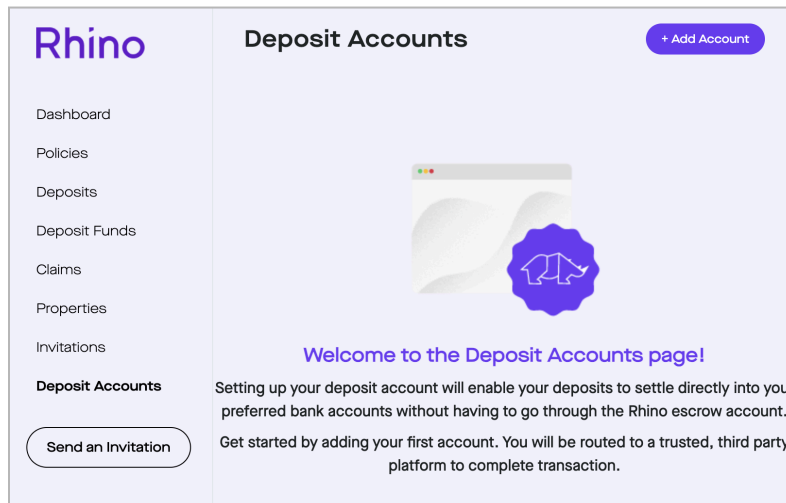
Rhino

Dashboard
Policies
Deposits
Deposit Funds
Claims
Properties
Invitations
Deposit Accounts

Send an Invitation

Deposit Accounts

+ Add Account

Welcome to the Deposit Accounts page!

Setting up your deposit account will enable your deposits to settle directly into you preferred bank accounts without having to go through the Rhino escrow account.

Get started by adding your first account. You will be routed to a trusted, third party platform to complete transaction.